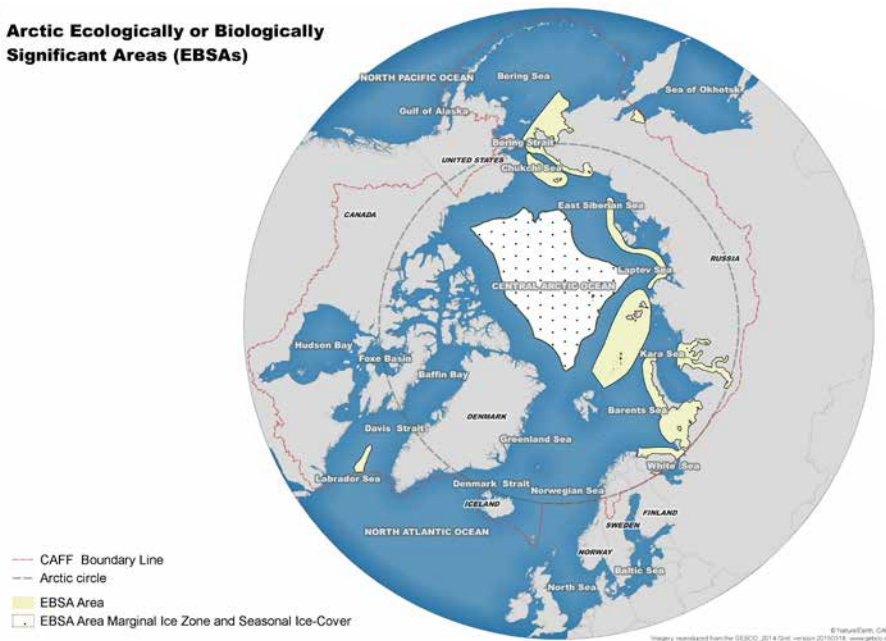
Arctic Ecologically or Biologically Significant Areas (EBSAs)

NORTH PACIFIC OCEAN
Bering Sea
Sea of Okhotsk
Gulf of Alaska
Bering Strait
UNITED STATES
Chukchi Sea
East Siberian Sea
CANADA
RUSSIA
Laptev Sea
CENTRAL ARCTIC OCEAN
Hudson Bay
Foxe Basin
Kara Sea
Baffin Bay
DENMARK
Barents Sea
Davis Strait
Greenland Sea
White Sea
Labrador Sea
Denmark Strait
Norwegian Sea
ICELAND
FINLAND
SWEDEN
NORTH ATLANTIC OCEAN
NORWAY
North Sea
Baltic Sea

CAFF Boundary Line
Arctic circle
EBSA Area
EBSA Area Marginal Ice Zone and Seasonal Ice-Cover

© NaturalEarth, CA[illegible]
Imagery reproduced from the GEBCO 2014 Grid, version 20150318, www.gebco.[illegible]